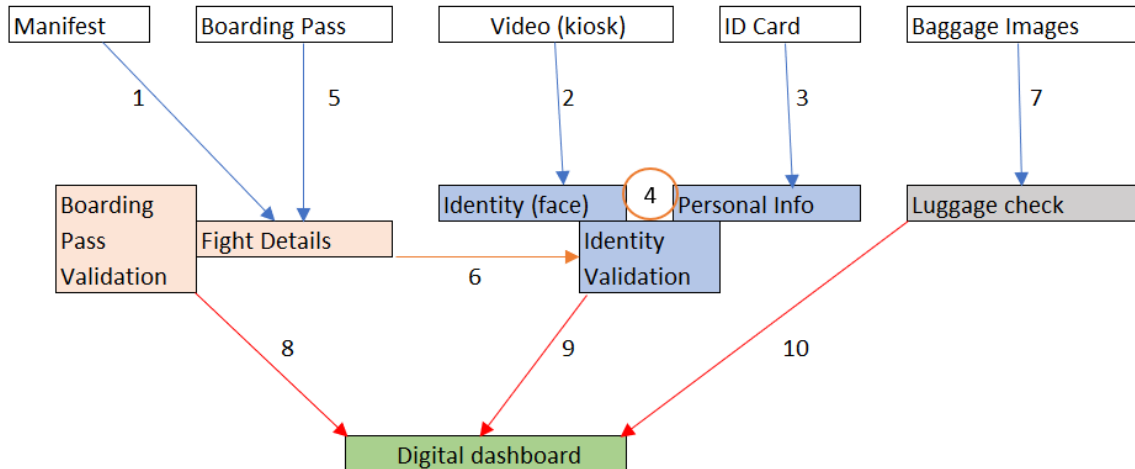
Manifest

Boarding Pass

Video (kiosk)

ID Card

Baggage Images

1

5

2

3

7

Boarding Pass Validation

Fight Details

Identity (face)

4

Personal Info

Luggage check

Identity Validation

6

8

9

10

Digital dashboard